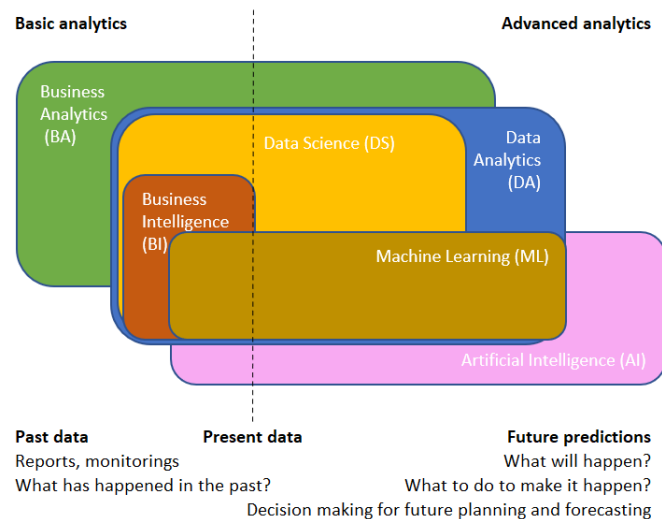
Basic analytics

Advanced analytics

Business Analytics (BA)

Data Science (DS)

Data Analytics (DA)

Business Intelligence (BI)

Machine Learning (ML)

Artificial Intelligence (AI)

Past data
Reports, monitorings
What has happened in the past?

Present data

Future predictions
What will happen?
What to do to make it happen?
Decision making for future planning and forecasting